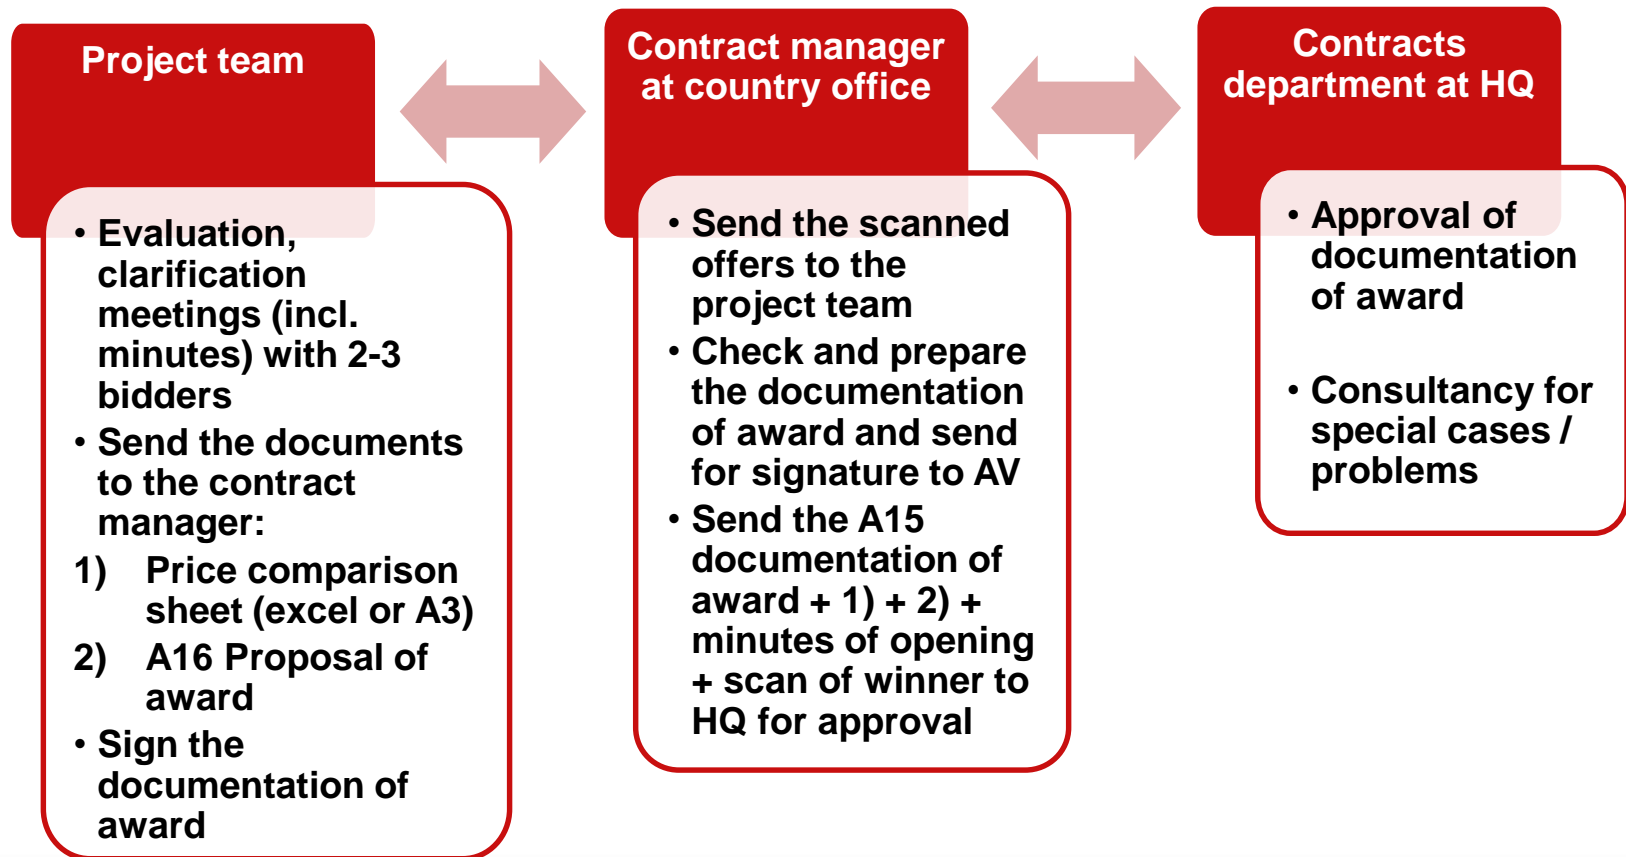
Project team

• Evaluation, clarification meetings (incl. minutes) with 2-3 bidders
• Send the documents to the contract manager:
1) Price comparison sheet (excel or A3)
2) A16 Proposal of award
• Sign the documentation of award

Contract manager at country office

• Send the scanned offers to the project team
• Check and prepare the documentation of award and send for signature to AV
• Send the A15 documentation of award + 1) + 2) + minutes of opening + scan of winner to HQ for approval

Contracts department at HQ

• Approval of documentation of award
• Consultancy for special cases / problems